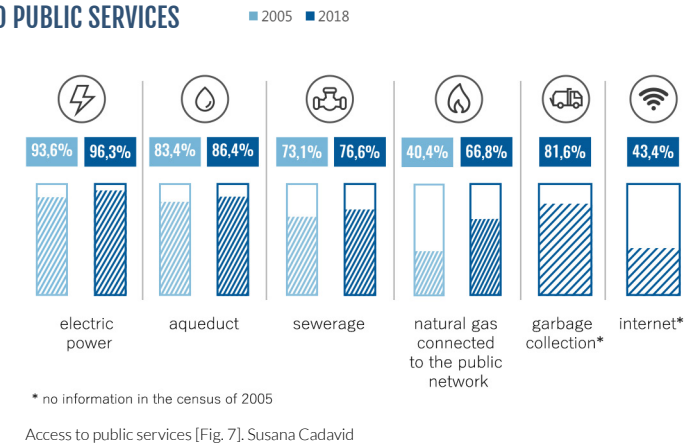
O PUBLIC SERVICES

2005 2018

93,6% 96,3%
electric power

83,4% 86,4%
aqueduct

73,1% 76,6%
sewerage

40,4% 66,8%
natural gas connected to the public network

81,6%
garbage collection*

43,4%
internet*

* no information in the census of 2005

Access to public services [Fig. 7]. Susana Cadavid